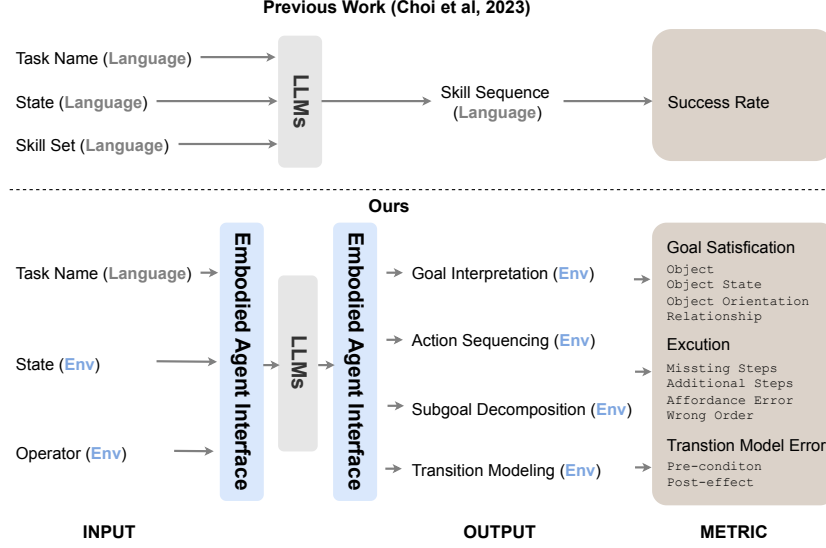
Previous Work (Choi et al, 2023)

Task Name (Language)

State (Language)

Skill Set (Language)

LLMs

Skill Sequence (Language)

Success Rate

Ours

Task Name (Language)

State (Env)

Operator (Env)

Embodied Agent Interface

LLMs

Embodied Agent Interface

Goal Interpretation (Env)

Action Sequencing (Env)

Subgoal Decomposition (Env)

Transition Modeling (Env)

Goal Satisfication
Object
Object State
Object Orientation
Relationship

Excution
Missting Steps
Additional Steps
Affordance Error
Wrong Order

Transtion Model Error
Pre-conditon
Post-effect

INPUT

OUTPUT

METRIC